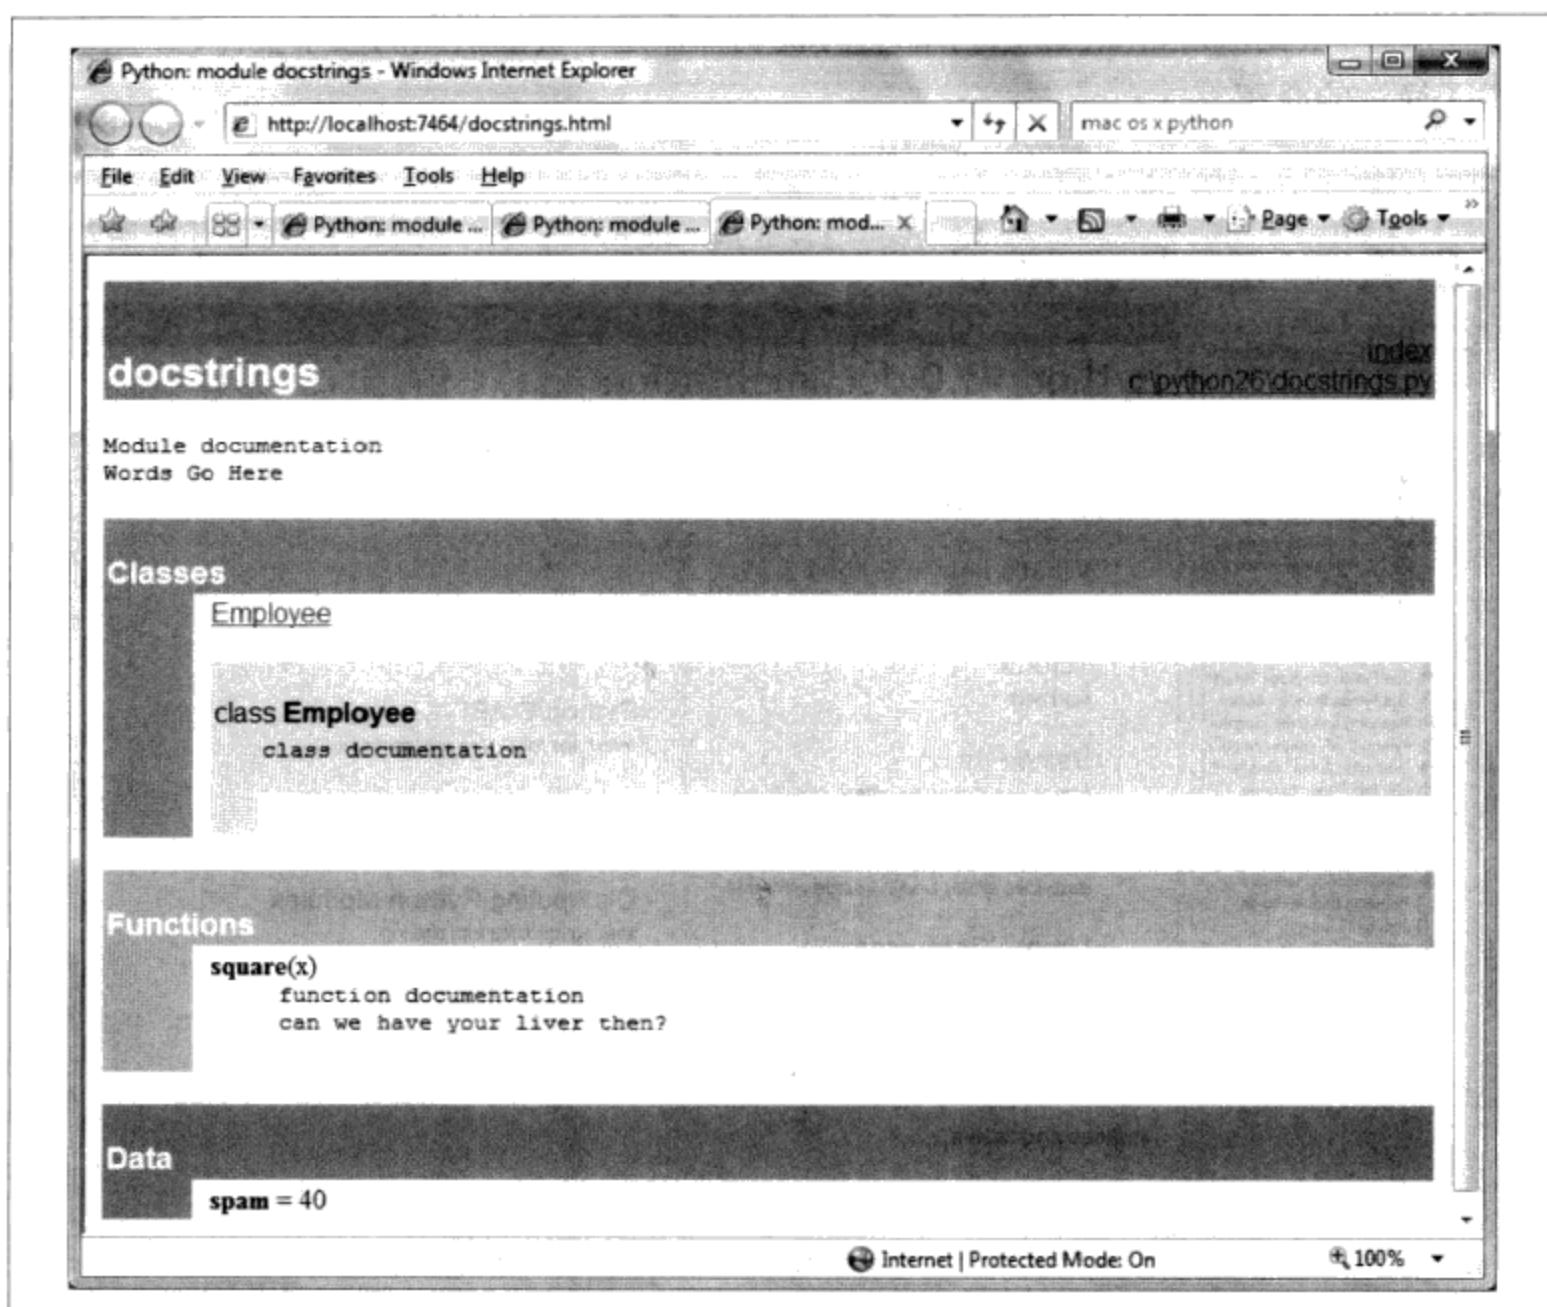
Python: module docstrings - Windows Internet Explorer

http://localhost:7464/docstrings.html

mac os x python

File Edit View Favorites Tools Help

Python: module ... Python: module ... Python: mod... Page Tools

docstrings

index
c:\python26\docstrings.py

Module documentation
Words Go Here

Classes

Employee

class Employee
class documentation

Functions

square(x)
function documentation
can we have your liver then?

Data

spam = 40

Internet | Protected Mode: On 100%